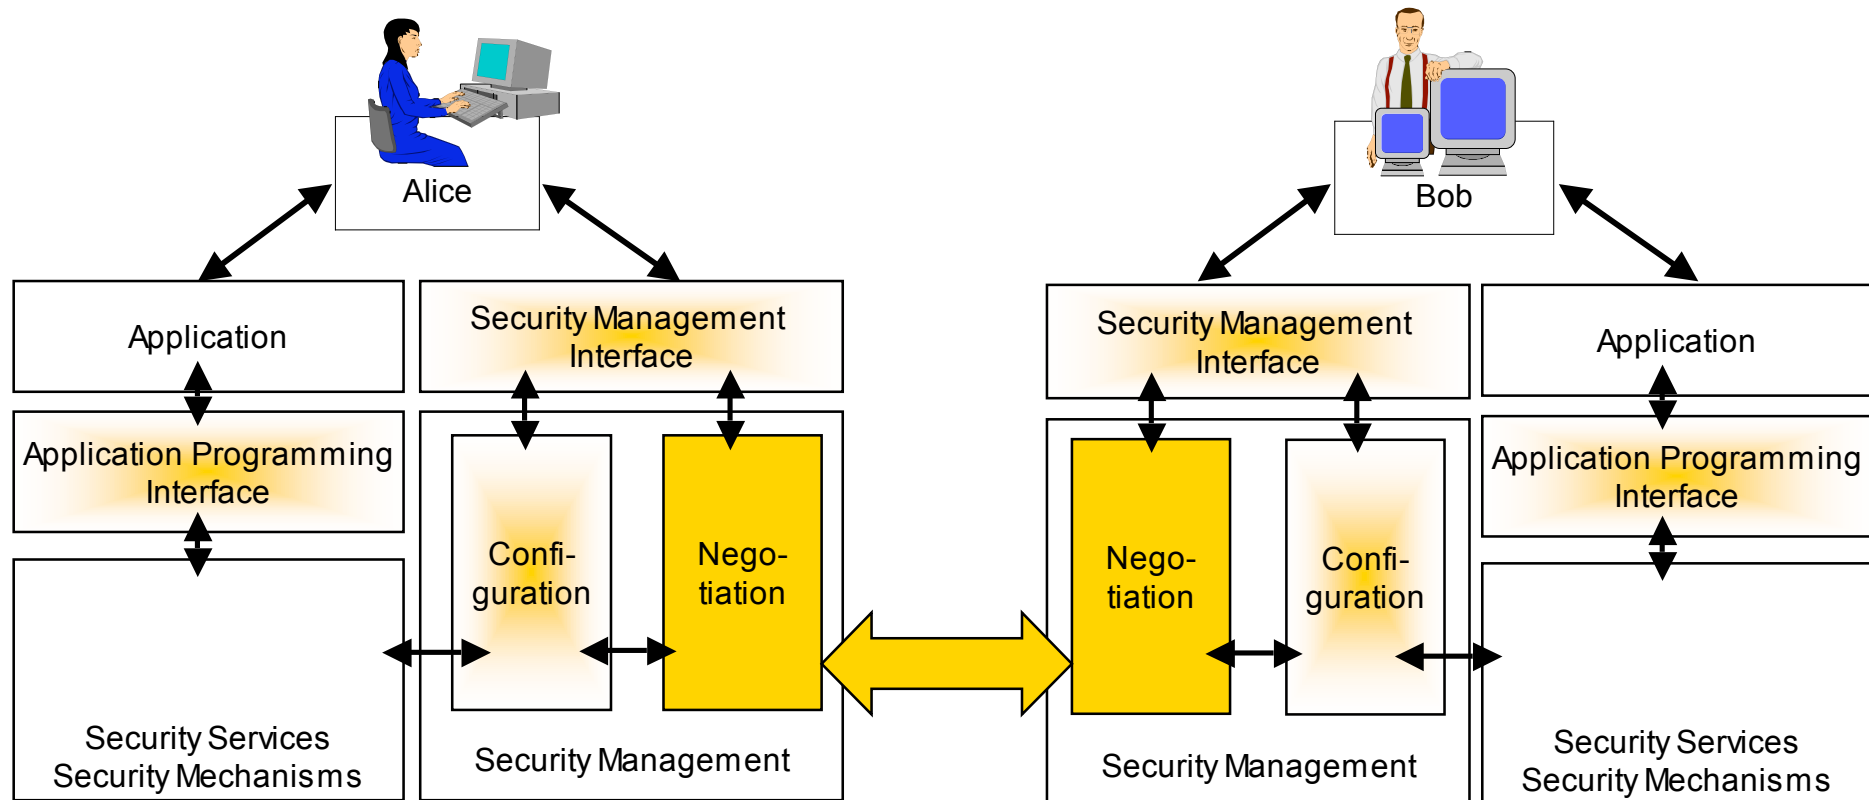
Alice

Bob

Application

Security Management Interface

Security Management Interface

Application

Application Programming Interface

Confi-guration

Nego-tiation

Nego-tiation

Confi-guration

Application Programming Interface

Security Services Security Mechanisms

Security Management

Security Management

Security Services Security Mechanisms